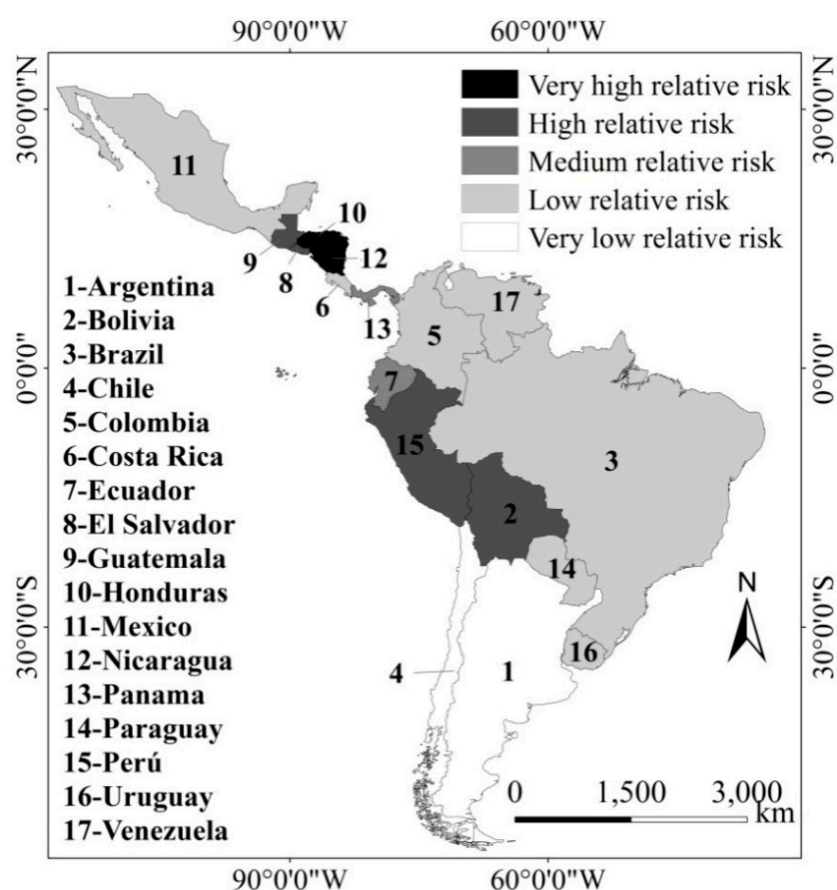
90°0'0"W
60°0'0"W
30°0'0"N
30°0'0"N
Very high relative risk
High relative risk
Medium relative risk
Low relative risk
Very low relative risk
11
10
9
8
12
6
13
17
5
1-Argentina
2-Bolivia
3-Brazil
4-Chile
5-Colombia
6-Costa Rica
7-Ecuador
8-El Salvador
9-Guatemala
10-Honduras
11-Mexico
12-Nicaragua
13-Panama
14-Paraguay
15-Perú
16-Uruguay
17-Venezuela
0°0'0"
0°0'0"
7
15
3
2
14
16
4
1
30°0'0"S
30°0'0"S
N
0
1,500
3,000
km
90°0'0"W
60°0'0"W